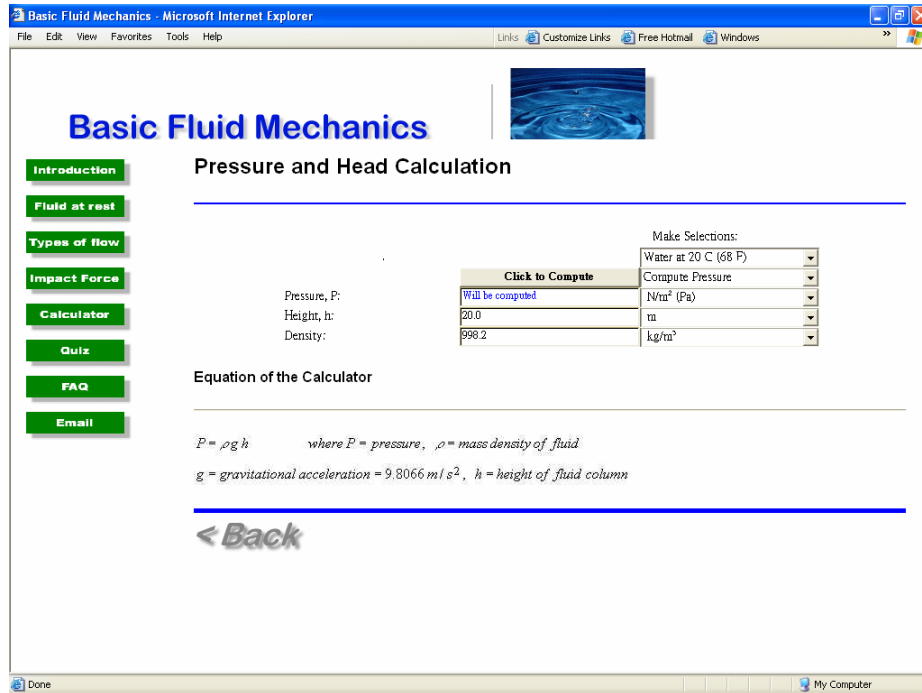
Basic Fluid Mechanics - Microsoft Internet Explorer

File Edit View Favorites Tools Help

Links Customize Links Free Hotmail Windows

Basic Fluid Mechanics

Introduction
Fluid at rest
Types of flow
Impact Force
Calculator
Quiz
FAQ
Email

Pressure and Head Calculation

Make Selections:

| | Click to Compute | |
|---|---|---|
| | | Water at 20 C (68 F) |
| | | Compute Pressure |
| Pressure, P: | Will be computed | N/m² (Pa) |
| Height, h: | 20.0 | m |
| Density: | 998.2 | kg/m³ |

Equation of the Calculator

$P = \rho g h$ where $P$ = pressure, $\rho$ = mass density of fluid

$g$ = gravitational acceleration = $9.8066\ m/s^2$, $h$ = height of fluid column

< Back

Done

My Computer